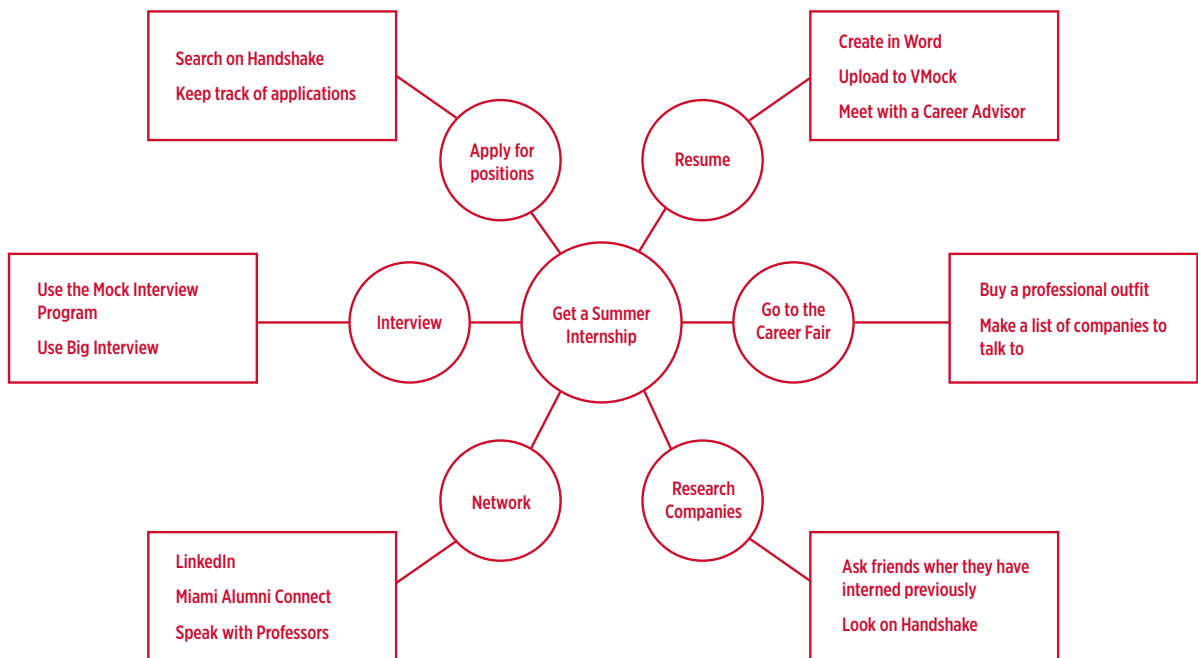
Search on Handshake

Keep track of applications

Create in Word

Upload to VMock

Meet with a Career Advisor

Apply for positions

Resume

Use the Mock Interview Program

Use Big Interview

Interview

Get a Summer Internship

Go to the Career Fair

Buy a professional outfit

Make a list of companies to talk to

Network

Research Companies

LinkedIn

Miami Alumni Connect

Speak with Professors

Ask friends wher they have interned previously

Look on Handshake